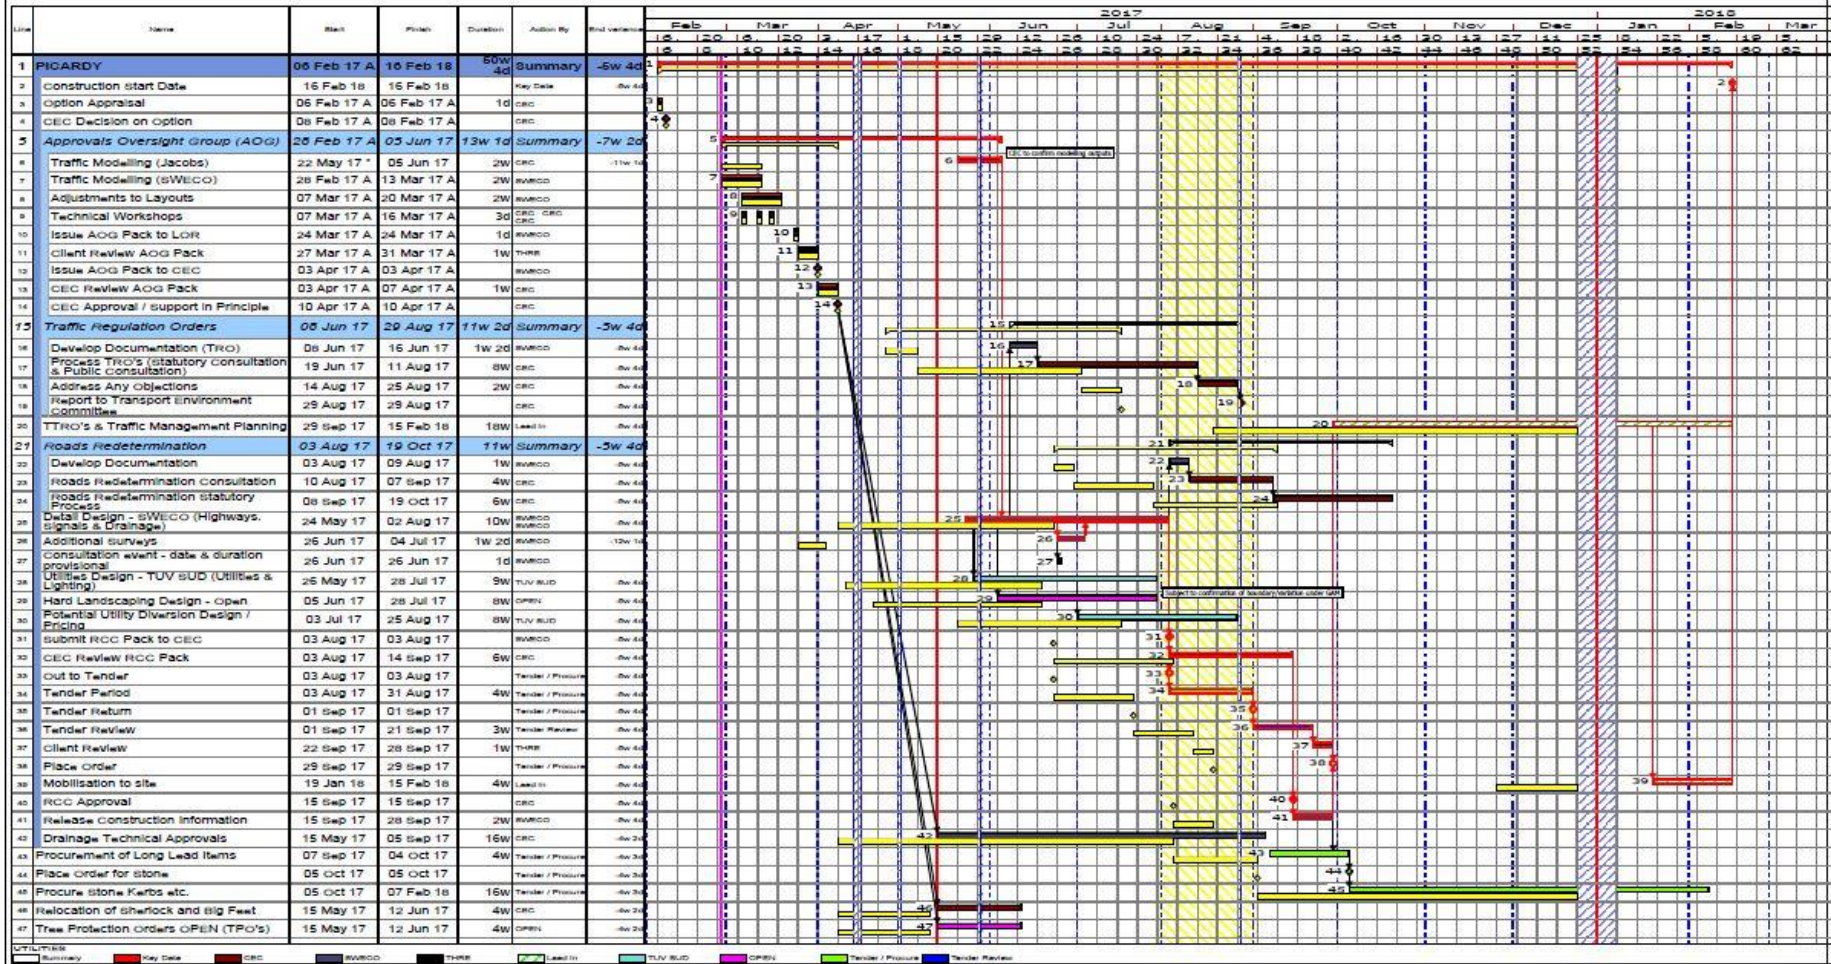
| Line | Name | Start | Finish | Duration | Action By | End variance |
|---|---|---|---|---|---|---|
| 1 | PICARDY | 06 Feb 17 A | 16 Feb 18 | 60w 4d | Summary | -5w 4d |
| 2 | construction start Date | 16 Feb 18 | 16 Feb 18 | | Key Date | -5w 4d |
| 3 | Option Appraisal | 06 Feb 17 A | 06 Feb 17 A | 1d | CEC | |
| 4 | CEC Decision on Option | 06 Feb 17 A | 06 Feb 17 A | | CEC | |
| 5 | Approvals Oversight Group (AOG) | 28 Feb 17 A | 05 Jun 17 | 13w 1d | Summary | -7w 2d |
| 6 | Traffic Modelling (Jacobs) | 22 May 17 * | 05 Jun 17 | 2w | CEC | -11w 1d |
| 7 | Traffic Modelling (SWECO) | 28 Feb 17 A | 13 Mar 17 A | 2w | SWECO | |
| 8 | Adjustments to Layouts | 07 Mar 17 A | 20 Mar 17 A | 2w | SWECO | |
| 9 | Technical Workshops | 07 Mar 17 A | 16 Mar 17 A | 3d | CEC CEC CEC | |
| 10 | Issue AOG Pack to LOR | 24 Mar 17 A | 24 Mar 17 A | 1d | SWECO | |
| 11 | Client Review AOG Pack | 27 Mar 17 A | 31 Mar 17 A | 1w | THRE | |
| 12 | Issue AOG Pack to CEC | 03 Apr 17 A | 03 Apr 17 A | | SWECO | |
| 13 | CEC Review AOG Pack | 03 Apr 17 A | 07 Apr 17 A | 1w | CEC | |
| 14 | CEC Approval / support in Principle | 10 Apr 17 A | 10 Apr 17 A | | CEC | |
| 15 | Traffic Regulation Orders | 08 Jun 17 | 29 Aug 17 | 11w 2d | Summary | -5w 4d |
| 16 | Develop Documentation (TRO) | 08 Jun 17 | 16 Jun 17 | 1w 2d | SWECO | -5w 4d |
| 17 | Process TRO's (statutory consultation & Public consultation) | 19 Jun 17 | 11 Aug 17 | 8w | CEC | -5w 4d |
| 18 | Address Any Objections | 14 Aug 17 | 25 Aug 17 | 2w | CEC | -5w 4d |
| 19 | Report to Transport Environment committee | 29 Aug 17 | 29 Aug 17 | | CEC | -5w 4d |
| 20 | TTRO's & Traffic Management Planning | 29 Sep 17 | 15 Feb 18 | 18w | Lead In | -5w 4d |
| 21 | Roads Redetermination | 03 Aug 17 | 19 Oct 17 | 11w | Summary | -5w 4d |
| 22 | Develop Documentation | 03 Aug 17 | 09 Aug 17 | 1w | SWECO | -5w 4d |
| 23 | Roads Redetermination Consultation | 10 Aug 17 | 07 Sep 17 | 4w | CEC | -5w 4d |
| 24 | Roads Redetermination statutory Process | 08 Sep 17 | 19 Oct 17 | 6w | CEC | -5w 4d |
| 25 | Detail Design - SWECO (Highways, Signals & Drainage) | 24 May 17 | 02 Aug 17 | 10w | SWECO SWECO | -5w 4d |
| 26 | Additional surveys | 26 Jun 17 | 04 Jul 17 | 1w 2d | SWECO | -12w 1d |
| 27 | Consultation event - date & duration provisional | 26 Jun 17 | 26 Jun 17 | 1d | SWECO | |
| 28 | Utilities Design - TUV SUD (Utilities & Lighting) | 26 May 17 | 28 Jul 17 | 9w | TUV SUD | -5w 4d |
| 29 | Hard Landscaping Design - Open | 05 Jun 17 | 28 Jul 17 | 8w | OPEN | -5w 4d |
| 30 | Potential Utility Diversion Design / Pricing | 03 Jul 17 | 25 Aug 17 | 8w | TUV SUD | -5w 4d |
| 31 | Submit RCC Pack to CEC | 03 Aug 17 | 03 Aug 17 | | SWECO | -5w 4d |
| 32 | CEC Review RCC Pack | 03 Aug 17 | 14 Sep 17 | 6w | CEC | -5w 4d |
| 33 | Out to Tender | 03 Aug 17 | 03 Aug 17 | | Tender / Procure | -5w 4d |
| 34 | Tender Period | 03 Aug 17 | 31 Aug 17 | 4w | Tender / Procure | -5w 4d |
| 35 | Tender Return | 01 Sep 17 | 01 Sep 17 | | Tender / Procure | -5w 4d |
| 36 | Tender Review | 01 Sep 17 | 21 Sep 17 | 3w | Tender Review | -5w 4d |
| 37 | Client Review | 22 Sep 17 | 28 Sep 17 | 1w | THRE | -5w 4d |
| 38 | Place Order | 29 Sep 17 | 29 Sep 17 | | Tender / Procure | -5w 4d |
| 39 | Mobilisation to site | 19 Jan 18 | 15 Feb 18 | 4w | Lead In | -5w 4d |
| 40 | RCC Approval | 15 Sep 17 | 15 Sep 17 | | CEC | -5w 4d |
| 41 | Release Construction Information | 15 Sep 17 | 28 Sep 17 | 2w | SWECO | -5w 4d |
| 42 | Drainage Technical Approvals | 15 May 17 | 05 Sep 17 | 16w | CEC | -4w 2d |
| 43 | Procurement of Long Lead Items | 07 Sep 17 | 04 Oct 17 | 4w | Tender / Procure | -4w 3d |
| 44 | Place Order for stone | 05 Oct 17 | 05 Oct 17 | | Tender / Procure | -4w 3d |
| 45 | Procure Stone Kerbs etc. | 05 Oct 17 | 07 Feb 18 | 16w | Tender / Procure | -4w 3d |
| 46 | Relocation of Sherlock and Big Feet | 15 May 17 | 12 Jun 17 | 4w | CEC | -4w 2d |
| 47 | Tree Protection Orders OPEN (TPO's) | 15 May 17 | 12 Jun 17 | 4w | OPEN | -4w 2d |

2017 2018
Feb Mar Apr May Jun Jul Aug Sep Oct Nov Dec Jan Feb Mar

CEC to confirm modeling outputs
Subject to confirmation of boundary/variation under ... 

UTILITIES
Summary Key Date CEC SWECO THRE Lead In TUV SUD OPEN Tender / Procure Tender Review